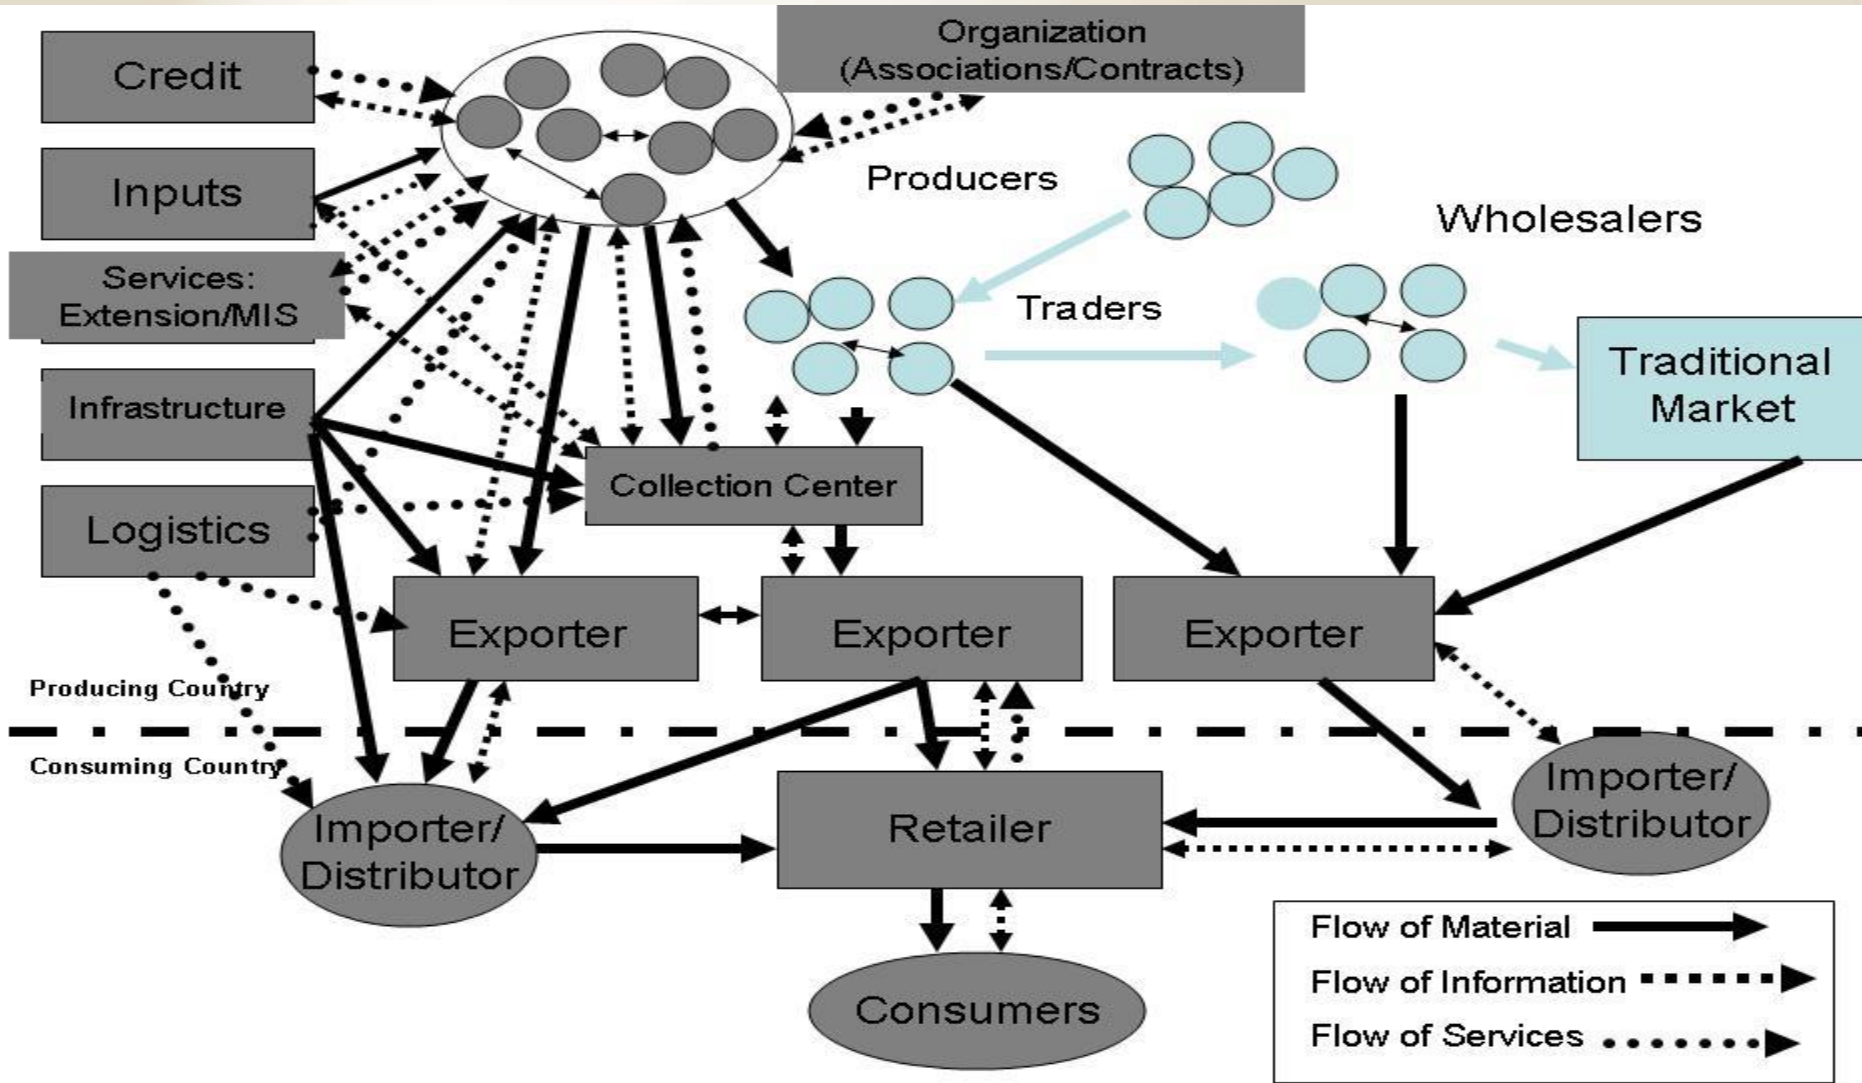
Credit

Inputs

Services: Extension/MIS

Infrastructure

Logistics

Organization (Associations/Contracts)

Producers

Wholesalers

Traders

Traditional Market

Collection Center

Exporter

Exporter

Exporter

Producing Country

Consuming Country

Importer/ Distributor

Retailer

Importer/ Distributor

Consumers

Flow of Material

Flow of Information

Flow of Services